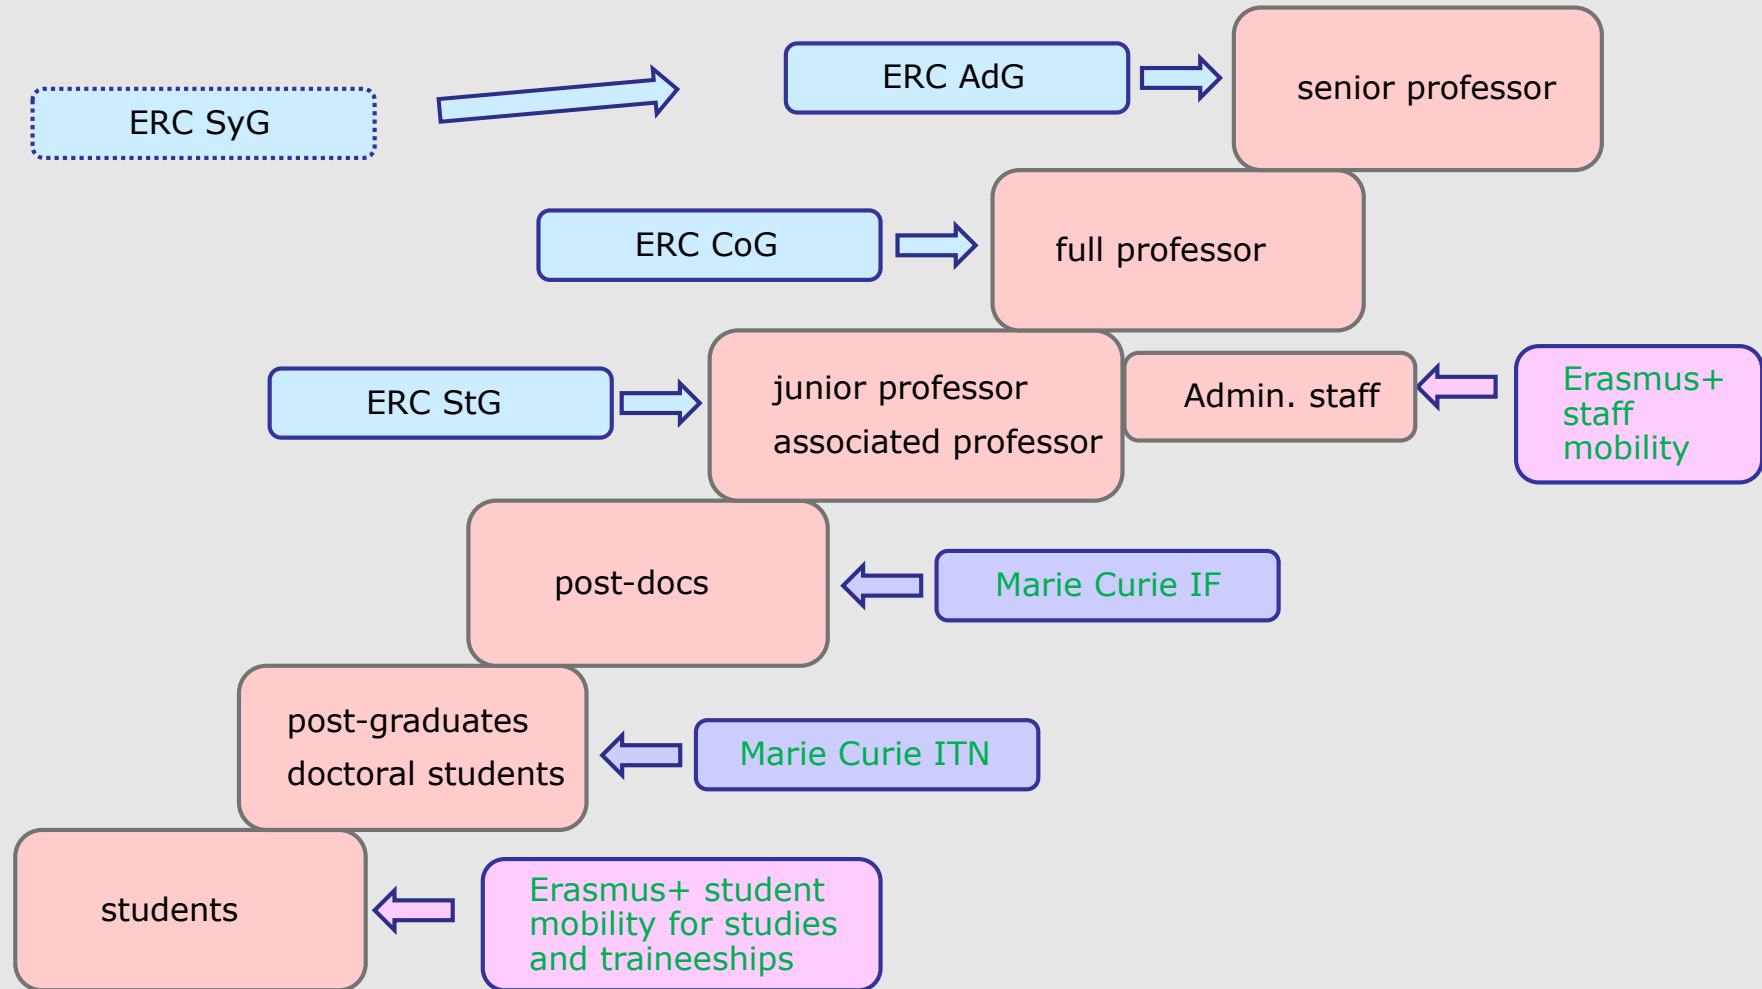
ERC SyG

ERC AdG

senior professor

ERC CoG

full professor

ERC StG

junior professor
associated professor

Admin. staff

Erasmus+ staff mobility

post-docs

Marie Curie IF

post-graduates
doctoral students

Marie Curie ITN

students

Erasmus+ student mobility for studies and traineeships